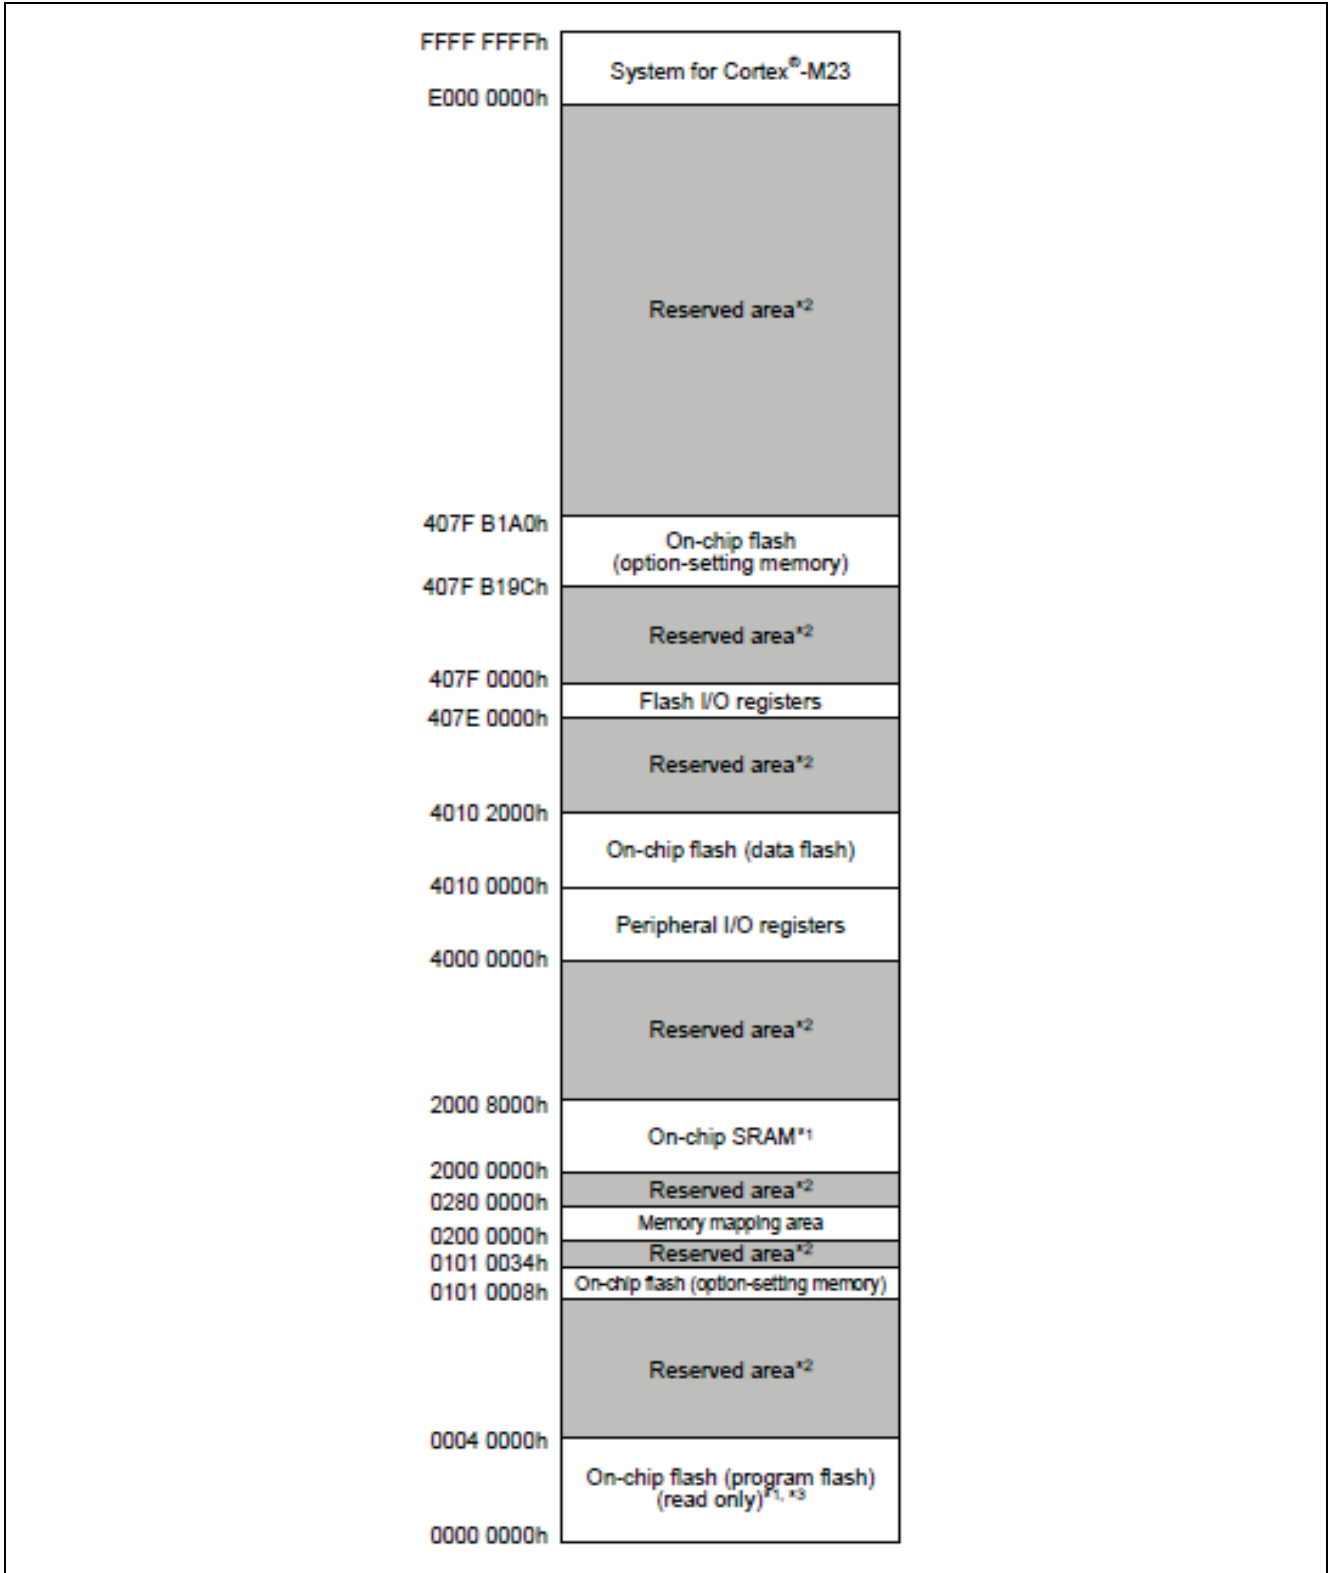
FFFF FFFFh
System for Cortex®-M23
E000 0000h
Reserved area*2
407F B1A0h
On-chip flash (option-setting memory)
407F B19Ch
Reserved area*2
407F 0000h
Flash I/O registers
407E 0000h
Reserved area*2
4010 2000h
On-chip flash (data flash)
4010 0000h
Peripheral I/O registers
4000 0000h
Reserved area*2
2000 8000h
On-chip SRAM*1
2000 0000h
Reserved area*2
0280 0000h
Memory mapping area
0200 0000h
Reserved area*2
0101 0034h
On-chip flash (option-setting memory)
0101 0008h
Reserved area*2
0004 0000h
On-chip flash (program flash) (read only)*1, *3
0000 0000h